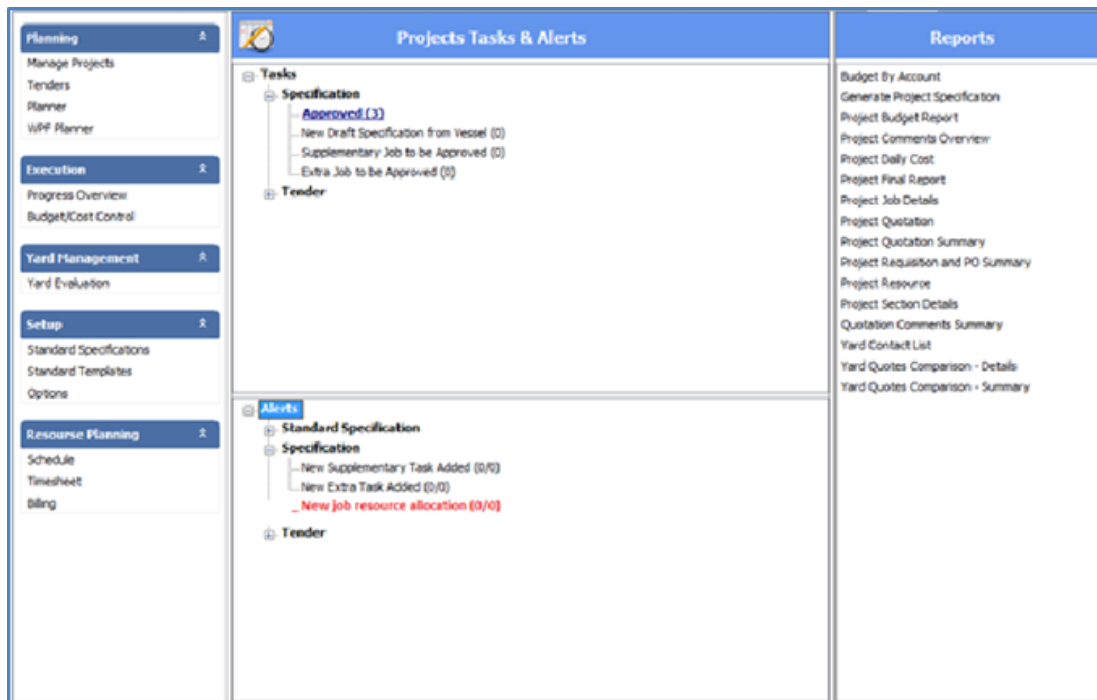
Planning
Manage Projects
Tenders
Planner
WPF Planner

Execution
Progress Overview
Budget/Cost Control

Yard Management
Yard Evaluation

Setup
Standard Specifications
Standard Templates
Options

Resourse Planning
Schedule
Timesheet
Billing

Projects Tasks & Alerts

Tasks
Specification
Approved (3)
New Draft Specification from Vessel (0)
Supplementary Job to be Approved (0)
Extra Job to be Approved (0)
Tender

Alerts
Standard Specification
Specification
New Supplementary Task Added (0/0)
New Extra Task Added (0/0)
New job resource allocation (0/0)
Tender

Reports
Budget By Account
Generate Project Specification
Project Budget Report
Project Comments Overview
Project Daily Cost
Project Final Report
Project Job Details
Project Quotation
Project Quotation Summary
Project Requisition and PO Summary
Project Resource
Project Section Details
Quotation Comments Summary
Yard Contact List
Yard Quotes Comparison - Details
Yard Quotes Comparison - Summary